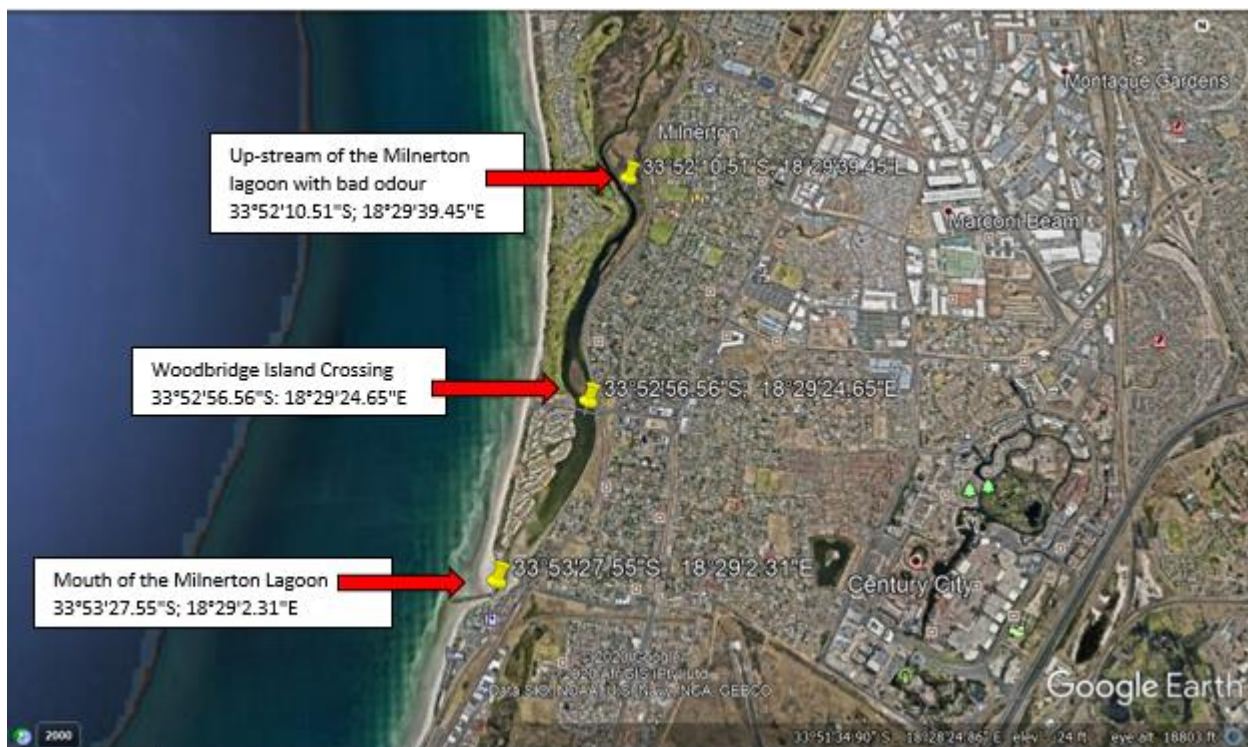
Up-stream of the Milnerton lagoon with bad odour
33°52'10.51"S; 18°29'39.45"E

33°52'10.51"S, 18°29'39.45"E

Milnerton

Montague Gardens

Marconi Beam

Woodbridge Island Crossing
33°52'56.56"S: 18°29'24.65"E

33°52'56.56"S, 18°29'24.65"E

Mouth of the Milnerton Lagoon
33°53'27.55"S; 18°29'2.31"E

33°53'27.55"S, 18°29'2.31"E

Century City

© 2020 Google
© 2020 AfriGIS (Pty) Ltd.
Data SIO, NOAA, U.S. Navy, NGA, GEBCO

Google Earth

2000

33°51'34.90" S 18°28'24.86" E elev 24 ft eye alt 18803 ft